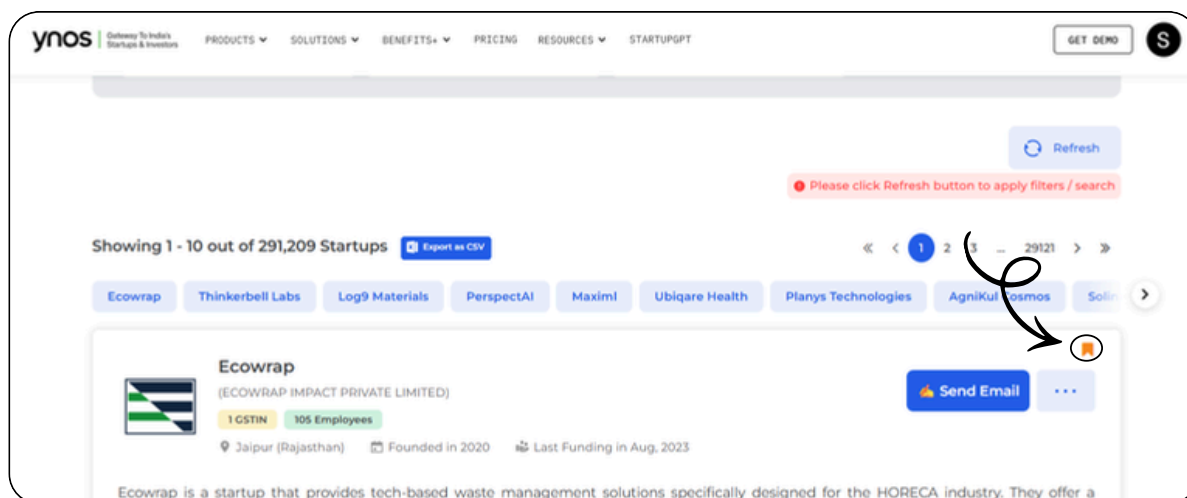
ynos | Gateway To India's Startups & Investors

PRODUCTS SOLUTIONS BENEFITS+ PRICING RESOURCES STARTUPGPT

GET DEMO

S

Refresh

Please click Refresh button to apply filters / search

Showing 1 - 10 out of 291,209 Startups

Export as CSV

1 2 3 ... 29121

Ecowrap | Thinkerbell Labs | Log9 Materials | PerspectAI | Maximl | Ubiqare Health | Planys Technologies | AgniKul Cosmos | Solin

Ecowrap

(ECOWRAP IMPACT PRIVATE LIMITED)

1 GSTIN | 105 Employees

Jaipur (Rajasthan) | Founded in 2020 | Last Funding in Aug, 2023

Send Email

...

Ecowrap is a startup that provides tech-based waste management solutions specifically designed for the HORECA industry. They offer a